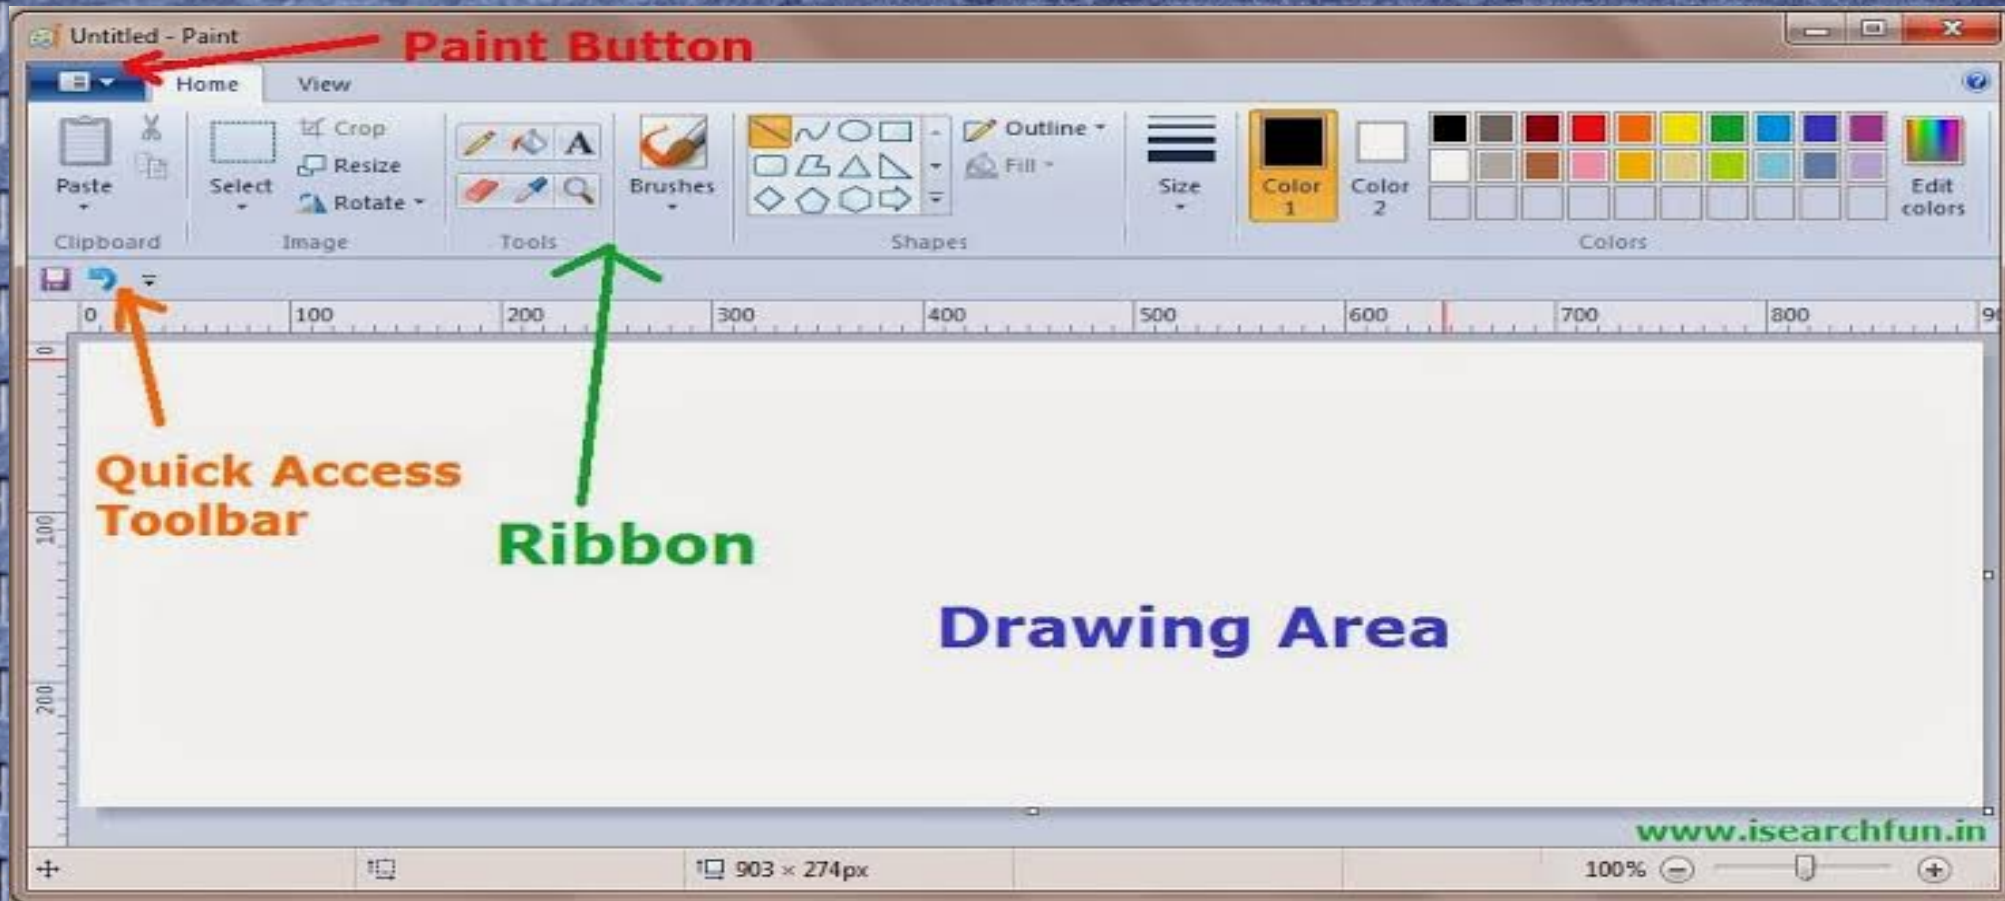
Untitled - Paint
Paint Button
Home View
Paste
Clipboard
Select
Crop
Resize
Rotate
Image
A
Tools
Brushes
Outline
Fill
Shapes
Size
Color 1
Color 2
Edit colors
Colors
0 100 200 300 400 500 600 700 800 90
0
100
200
Quick Access Toolbar
Ribbon
Drawing Area
www.isearchfun.in
903 × 274px
100%